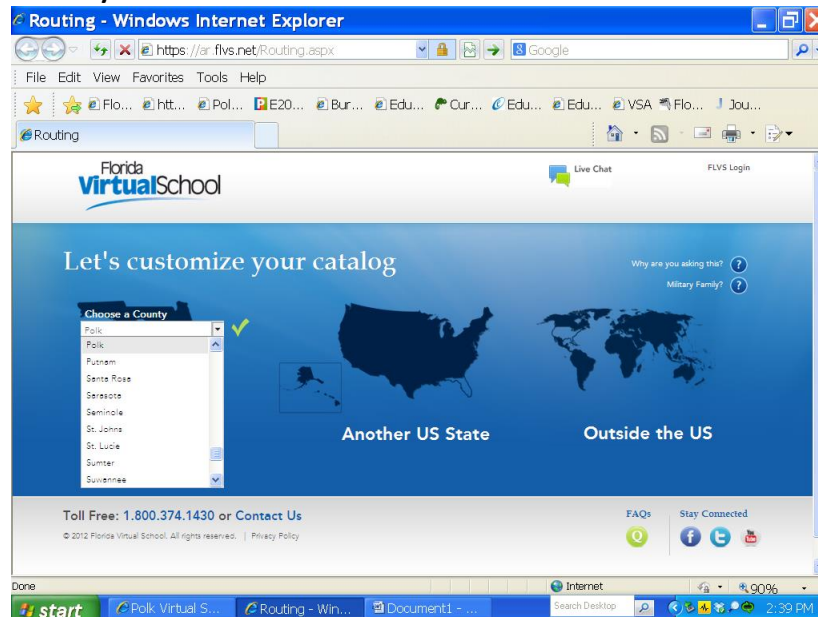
Routing - Windows Internet Explorer

https://ar.flvs.net/Routing.aspx

Google

File Edit View Favorites Tools Help

Flo... htt... Pol... E20... Bur... Edu... Cur... Edu... Edu... VSA Flo... Jou...

Routing

Florida VirtualSchool

Live Chat

FLVS Login

Let's customize your catalog

Why are you asking this?

Military Family?

Choose a County

Polk

Polk
Putnam
Santa Rosa
Sarasota
Seminole
St. Johns
St. Lucie
Sumter
Suwannee

Another US State

Outside the US

Toll Free: 1.800.374.1430 or Contact Us

© 2012 Florida Virtual School. All rights reserved. | Privacy Policy

FAQs

Stay Connected

Done

Internet

90%

start

Polk Virtual S...

Routing - Win...

Document1 - ...

Search Desktop

2:39 PM